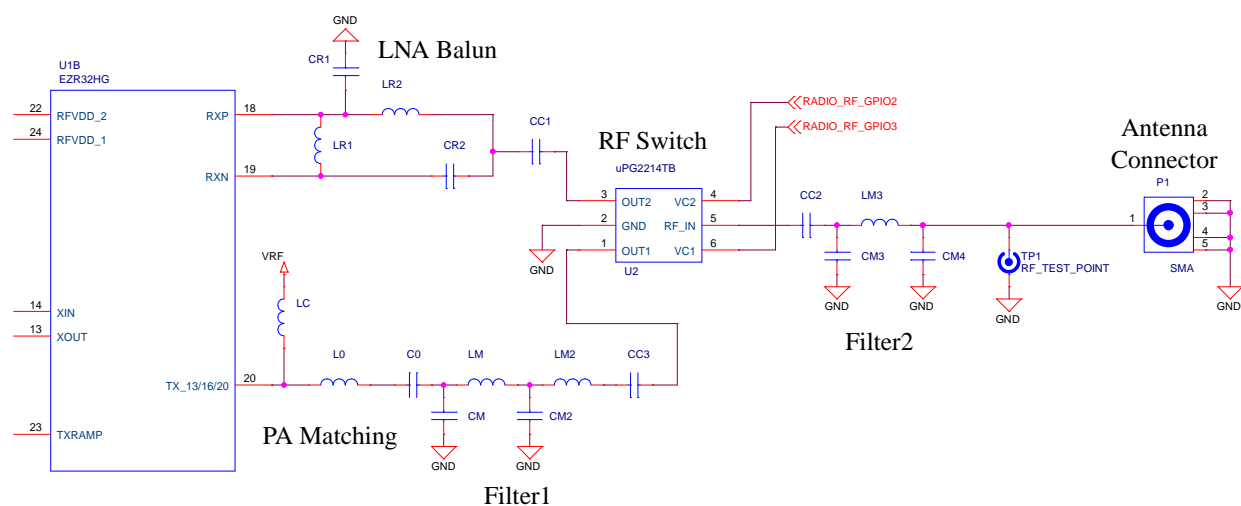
U1B
EZR32HG

22 RFVDD_2
24 RFVDD_1
14 XIN
13 XOUT
23 TXRAMP

RXP 18
RXN 19
TX_13/16/20 20

GND
CR1
LNA Balun
LR2
LR1
CR2
CC1

RF Switch
uPG2214TB
RADIO_RF_GPIO2
RADIO_RF_GPIO3
3 OUT2
2 GND
1 OUT1
VC2 4
RF_IN 5
VC1 6
U2
GND

CC2
LM3
CM3
CM4
GND
GND
TP1
RF_TEST_POINT
GND
Filter2

Antenna Connector
P1
1
2
3
4
5
SMA
GND

VRF
LC
L0
C0
LM
LM2
CC3
CM
CM2
GND
GND
PA Matching
Filter1